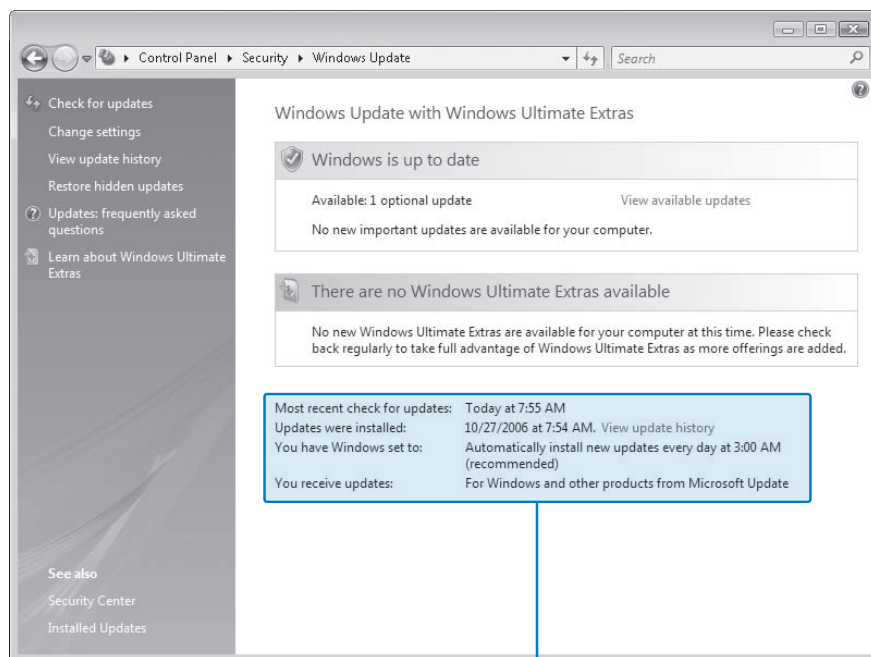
Control Panel ▸ Security ▸ Windows Update

Search

Check for updates
Change settings
View update history
Restore hidden updates
Updates: frequently asked questions
Learn about Windows Ultimate Extras

See also
Security Center
Installed Updates

Windows Update with Windows Ultimate Extras

Windows is up to date

Available: 1 optional update
View available updates
No new important updates are available for your computer.

There are no Windows Ultimate Extras available

No new Windows Ultimate Extras are available for your computer at this time. Please check back regularly to take full advantage of Windows Ultimate Extras as more offerings are added.

| | |
|---|---|
| Most recent check for updates: | Today at 7:55 AM |
| Updates were installed: | 10/27/2006 at 7:54 AM. View update history |
| You have Windows set to: | Automatically install new updates every day at 3:00 AM (recommended) |
| You receive updates: | For Windows and other products from Microsoft Update |